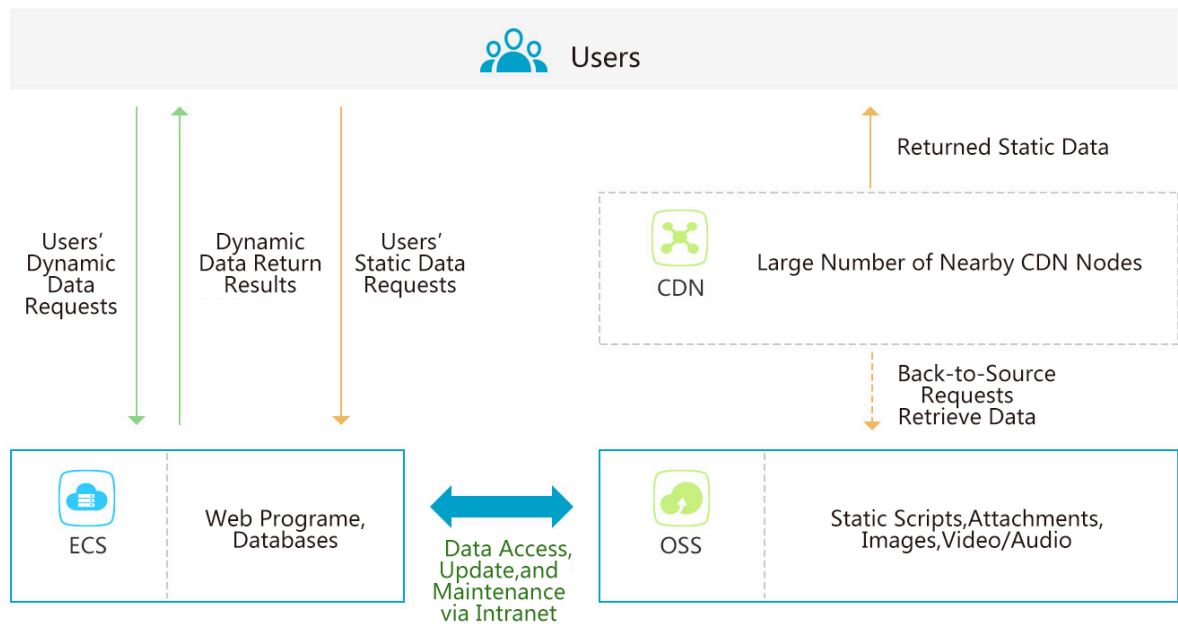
Users

Users' Dynamic Data Requests

Dynamic Data Return Results

Users' Static Data Requests

Returned Static Data

CDN

Large Number of Nearby CDN Nodes

Back-to-Source Requests Retrieve Data

ECS

Web Programe, Databases

Data Access, Update,and Maintenance via Intranet

OSS

Static Scripts,Attachments, Images,Video/Audio